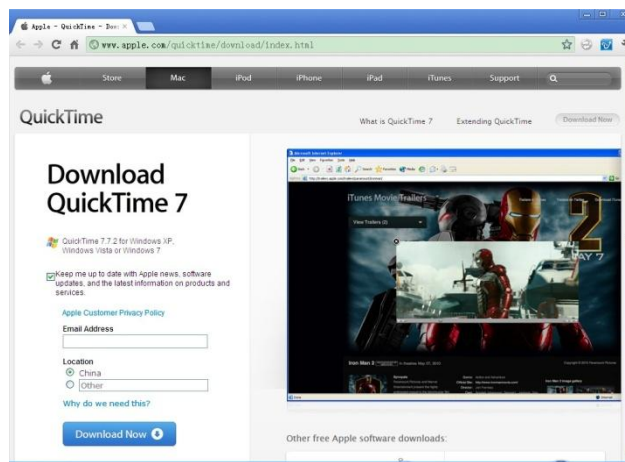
Apple - QuickTime - Dow

www.apple.com/quicktime/download/index.html

Store
Mac
iPod
iPhone
iPad
iTunes
Support

QuickTime

What is QuickTime 7
Extending QuickTime
Download Now

Download QuickTime 7

QuickTime 7.7.2 for Windows XP, Windows Vista or Windows 7

Keep me up to date with Apple news, software updates, and the latest information on products and services.

Apple Customer Privacy Policy

Email Address

Location
China
Other

Why do we need this?

Download Now

iTunes Movie Trailers

View Trailers

Iron Man 2

Other free Apple software downloads: